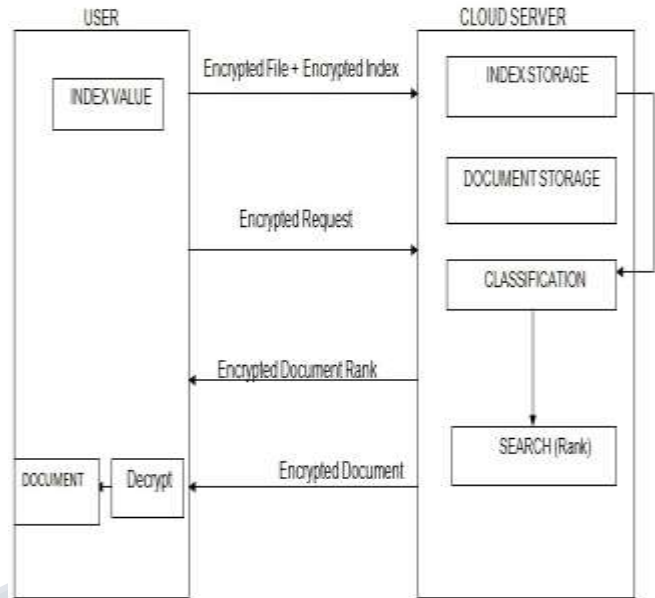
USER

CLOUD SERVER

INDEX VALUE

Encrypted File + Encrypted Index

INDEX STORAGE

DOCUMENT STORAGE

Encrypted Request

CLASSIFICATION

Encrypted Document Rank

SEARCH (Rank)

DOCUMENT

Decrypt

Encrypted Document